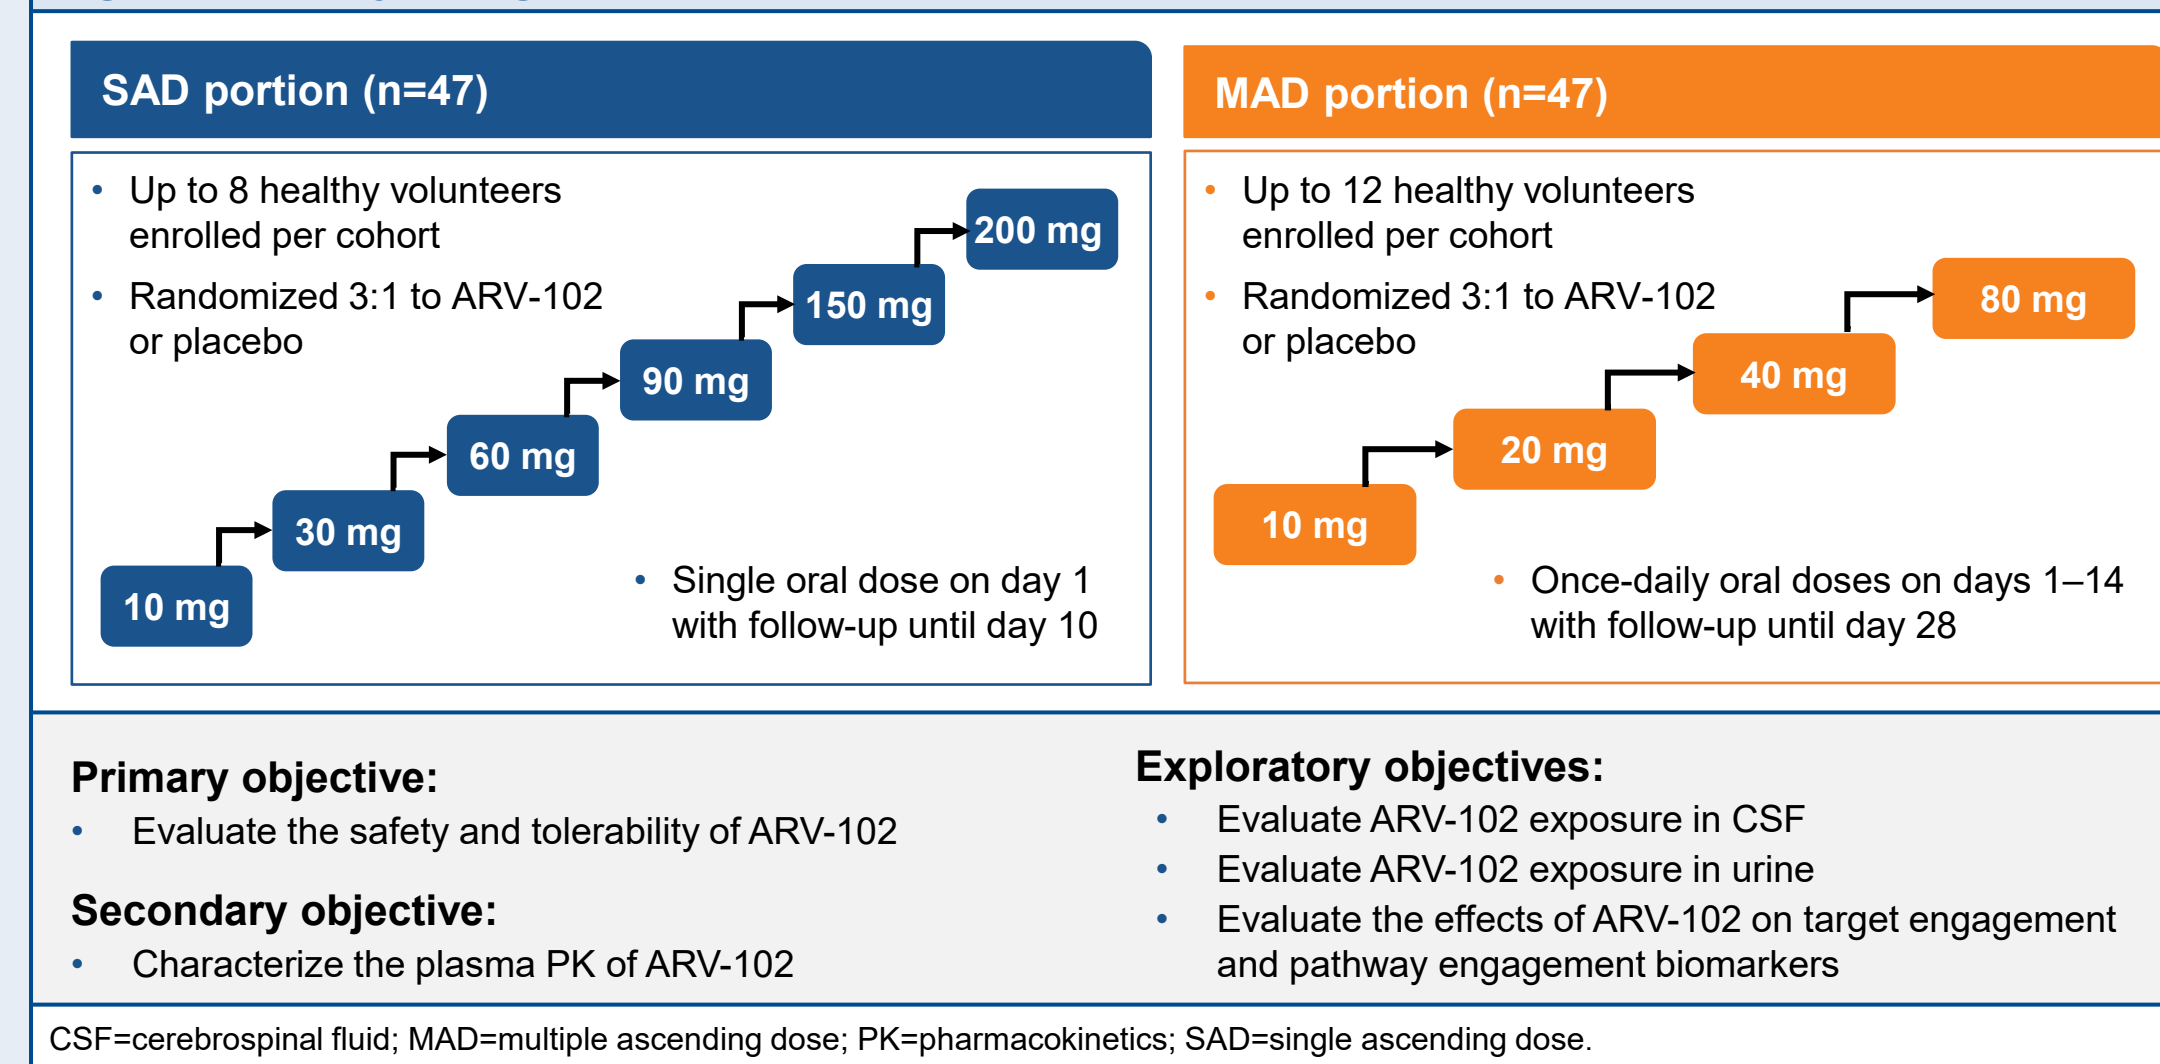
SAD portion (n=47)

• Up to 8 healthy volunteers enrolled per cohort
• Randomized 3:1 to ARV-102 or placebo

10 mg
30 mg
60 mg
90 mg
150 mg
200 mg

• Single oral dose on day 1 with follow-up until day 10

MAD portion (n=47)

• Up to 12 healthy volunteers enrolled per cohort
• Randomized 3:1 to ARV-102 or placebo

10 mg
20 mg
40 mg
80 mg

• Once-daily oral doses on days 1–14 with follow-up until day 28

Primary objective:
• Evaluate the safety and tolerability of ARV-102

Secondary objective:
• Characterize the plasma PK of ARV-102

Exploratory objectives:
• Evaluate ARV-102 exposure in CSF
• Evaluate ARV-102 exposure in urine
• Evaluate the effects of ARV-102 on target engagement and pathway engagement biomarkers

CSF=cerebrospinal fluid; MAD=multiple ascending dose; PK=pharmacokinetics; SAD=single ascending dose.